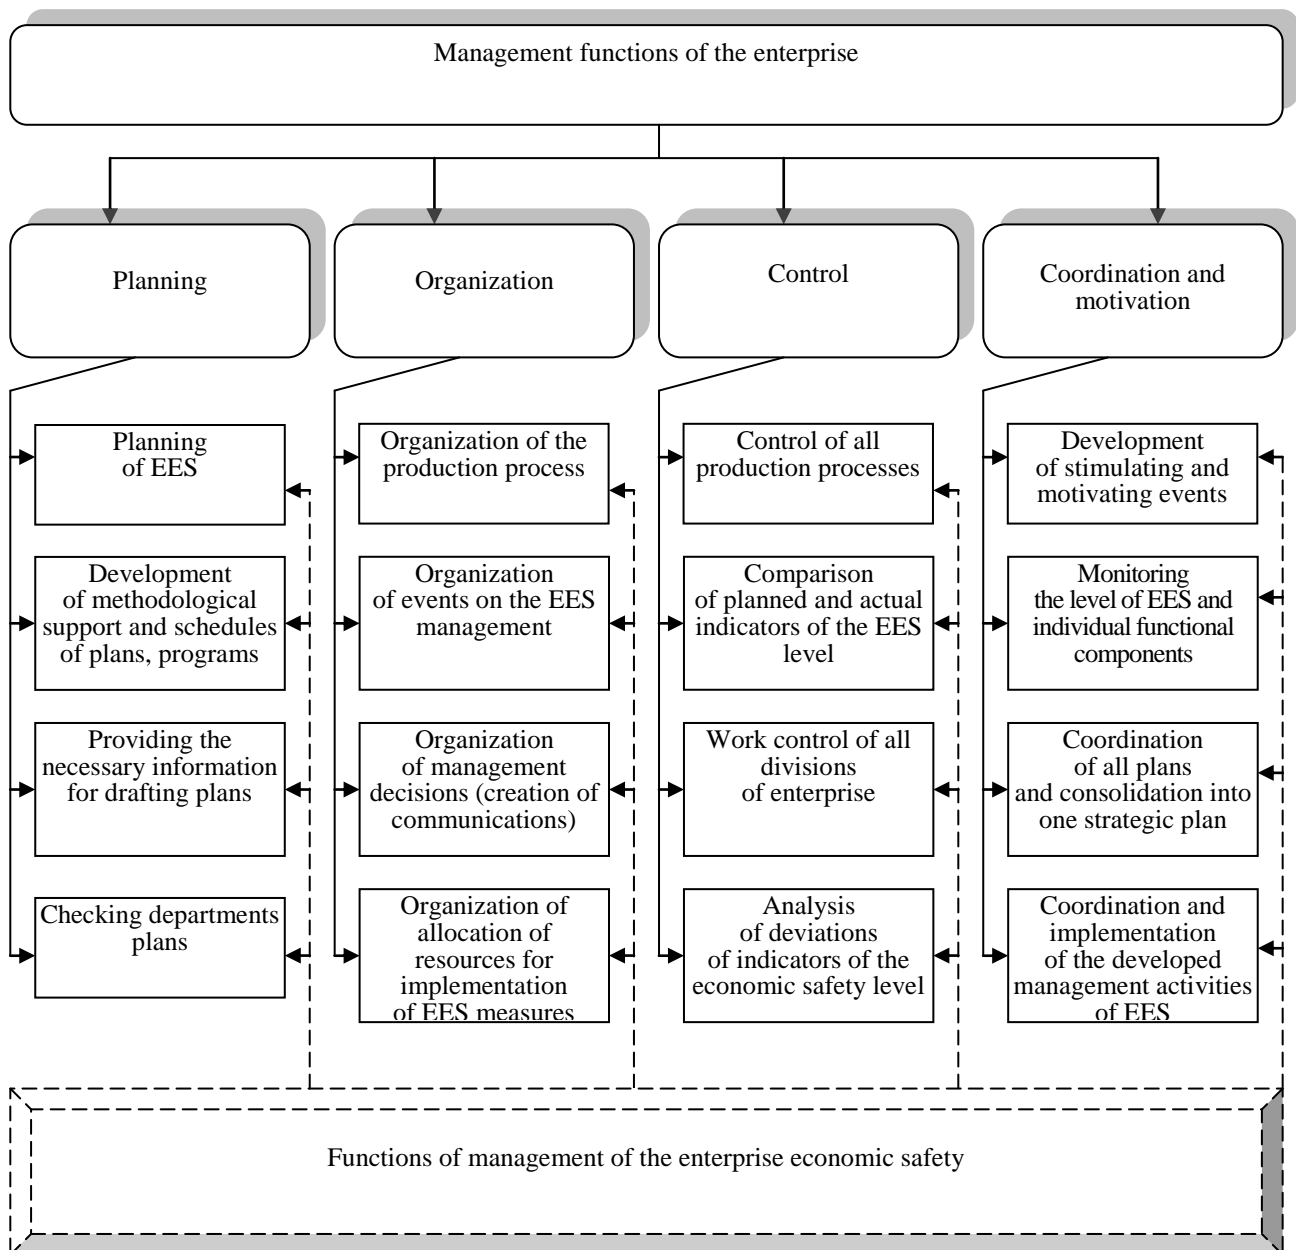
Management functions of the enterprise

Planning

Organization

Control

Coordination and motivation

Planning of EES

Development of methodological support and schedules of plans, programs

Providing the necessary information for drafting plans

Checking departments plans

Organization of the production process

Organization of events on the EES management

Organization of management decisions (creation of communications)

Organization of allocation of resources for implementation of EES measures

Control of all production processes

Comparison of planned and actual indicators of the EES level

Work control of all divisions of enterprise

Analysis of deviations of indicators of the economic safety level

Development of stimulating and motivating events

Monitoring the level of EES and individual functional components

Coordination of all plans and consolidation into one strategic plan

Coordination and implementation of the developed management activities of EES

Functions of management of the enterprise economic safety